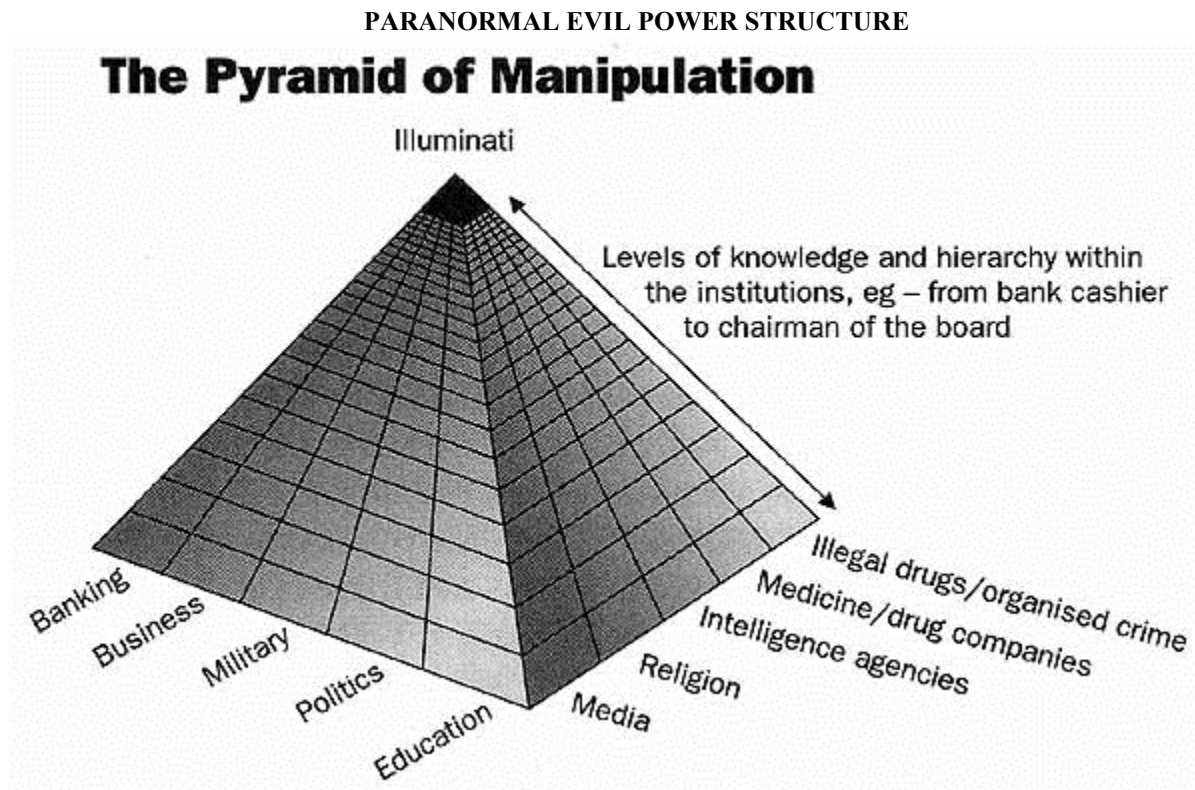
PARANORMAL EVIL POWER STRUCTURE

The Pyramid of Manipulation

Illuminati

Levels of knowledge and hierarchy within the institutions, eg – from bank cashier to chairman of the board

Banking
Business
Military
Politics
Education

Media
Religion
Intelligence agencies
Medicine/drug companies
Illegal drugs/organised crime